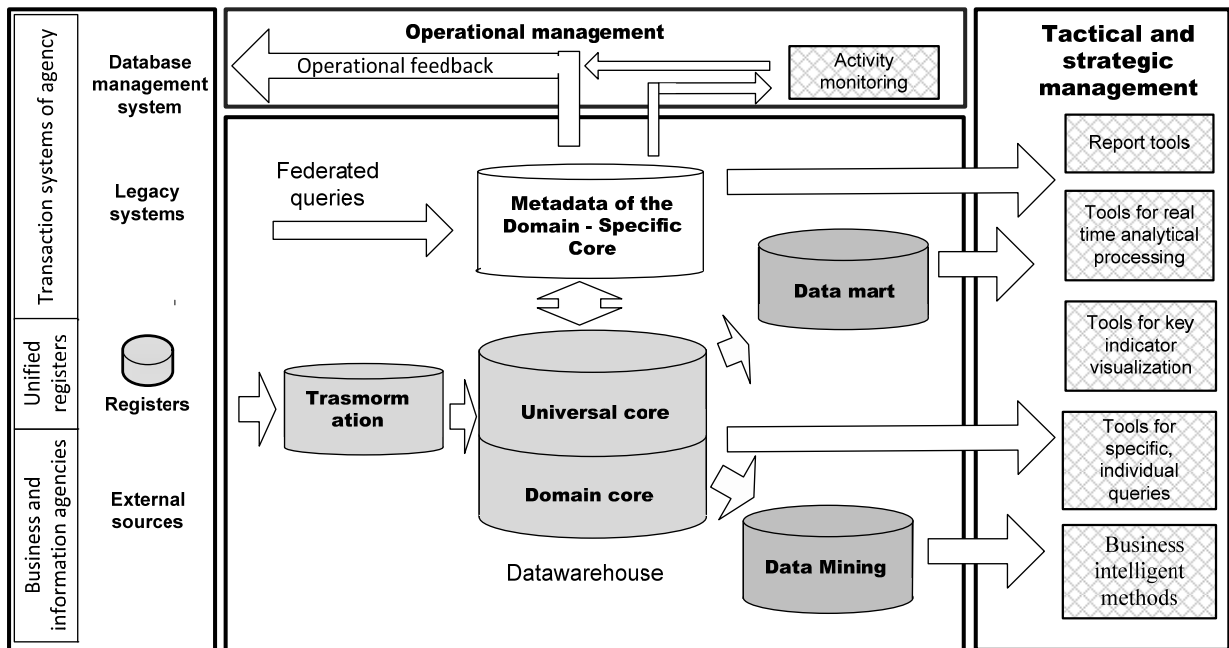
Transaction systems of agency

Unified registers

Business and information agencies

Database management system

Legacy systems

Registers

External sources

Operational management

Operational feedback

Activity monitoring

Federated queries

Metadata of the Domain - Specific Core

Data mart

Trasmormation

Universal core

Domain core

Data Mining

Datawarehouse

Tactical and strategic management

Report tools

Tools for real time analytical processing

Tools for key indicator visualization

Tools for specific, individual queries

Business intelligent methods